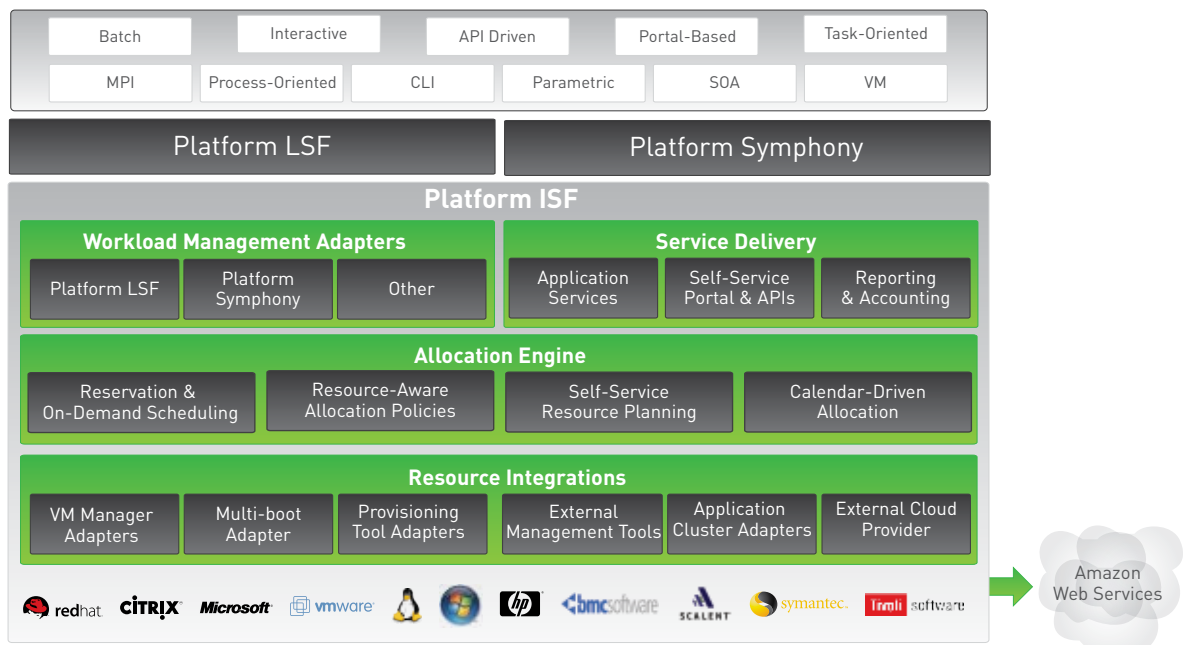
Batch
Interactive
API Driven
Portal-Based
Task-Oriented
MPI
Process-Oriented
CLI
Parametric
SOA
VM

Platform LSF
Platform Symphony

Platform ISF

Workload Management Adapters
Platform LSF
Platform Symphony
Other

Service Delivery
Application Services
Self-Service Portal & APIs
Reporting & Accounting

Allocation Engine
Reservation & On-Demand Scheduling
Resource-Aware Allocation Policies
Self-Service Resource Planning
Calendar-Driven Allocation

Resource Integrations
VM Manager Adapters
Multi-boot Adapter
Provisioning Tool Adapters
External Management Tools
Application Cluster Adapters
External Cloud Provider

redhat
CITRIX
Microsoft
vmware
hp
bmcsoftware
SCALENT
symantec.
Tivoli software

Amazon Web Services